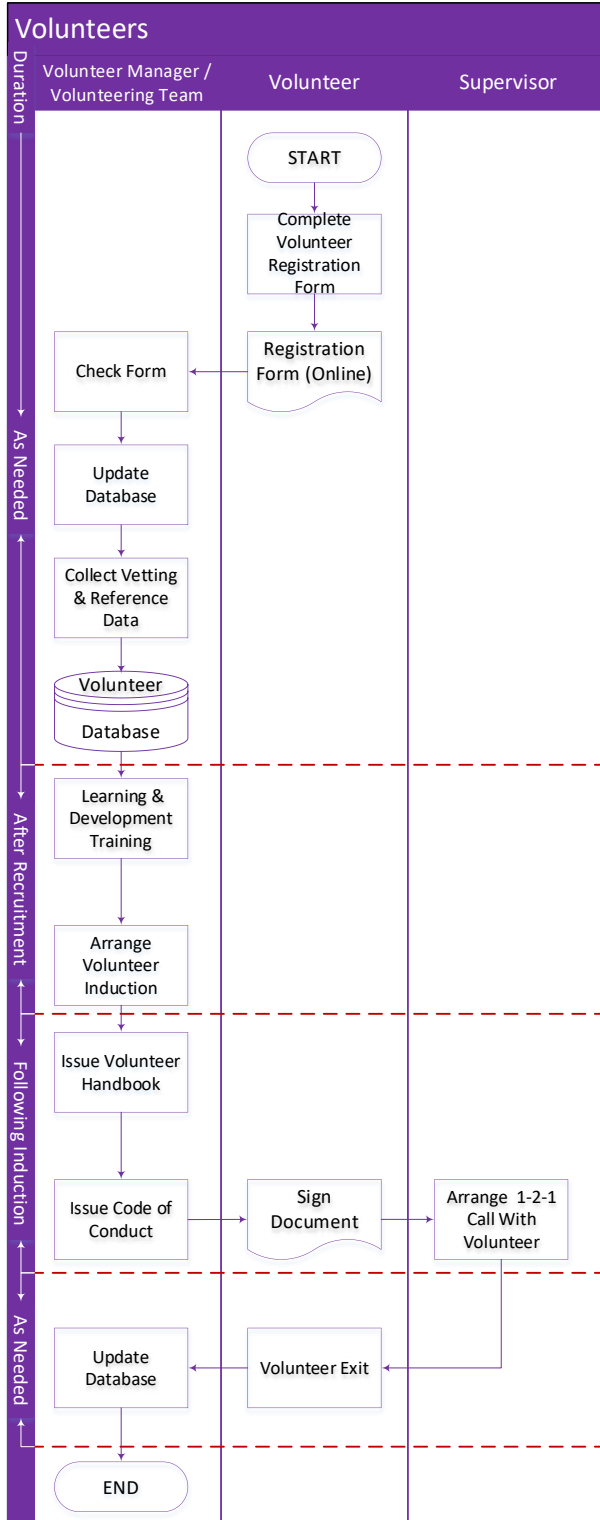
Volunteers

Duration

Volunteer Manager / Volunteering Team

Volunteer

Supervisor

START

Complete Volunteer Registration Form

Registration Form (Online)

Check Form

As Needed

Update Database

Collect Vetting & Reference Data

Volunteer Database

Learning & Development Training

After Recruitment

Arrange Volunteer Induction

Issue Volunteer Handbook

Following Induction

Issue Code of Conduct

Sign Document

Arrange 1-2-1 Call With Volunteer

As Needed

Update Database

Volunteer Exit

END